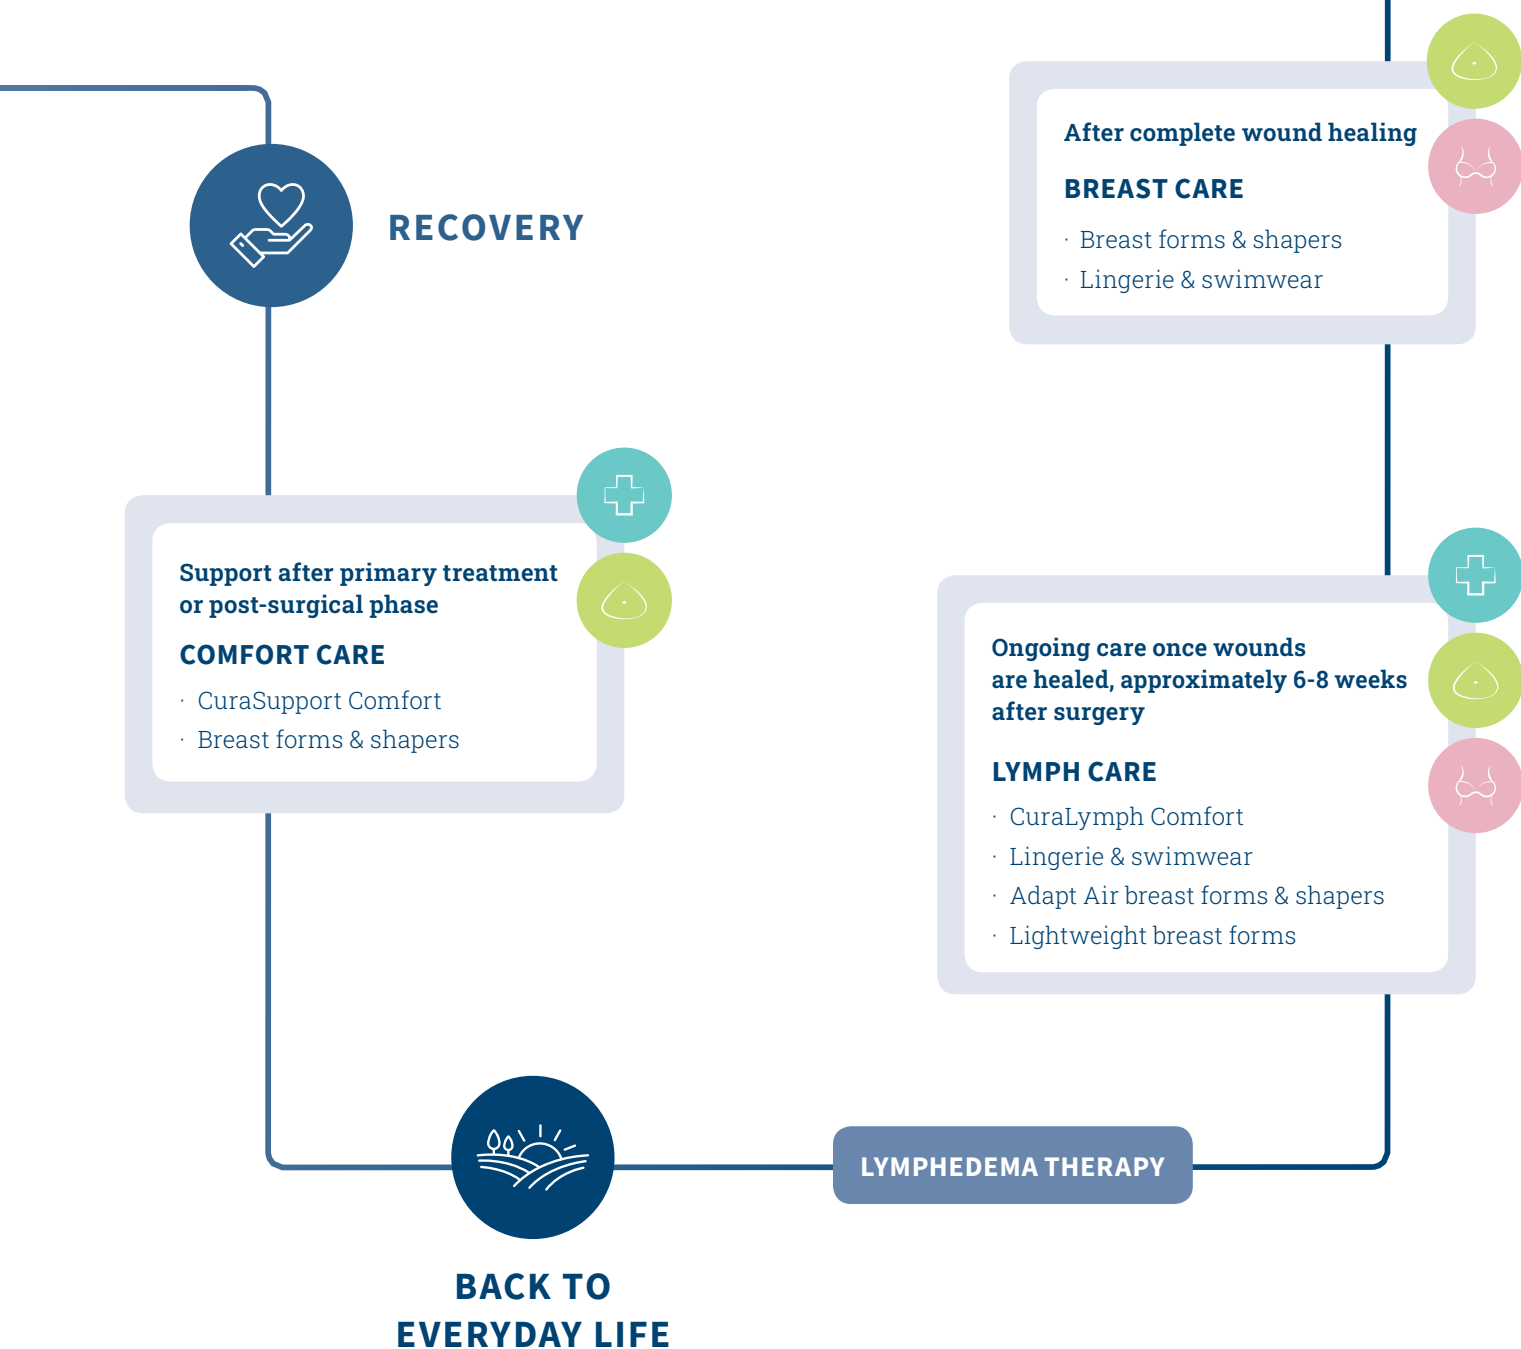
After complete wound healing

BREAST CARE

· Breast forms & shapers
· Lingerie & swimwear

RECOVERY

Support after primary treatment or post-surgical phase

COMFORT CARE

· CuraSupport Comfort
· Breast forms & shapers

Ongoing care once wounds are healed, approximately 6-8 weeks after surgery

LYMPH CARE

· CuraLymph Comfort
· Lingerie & swimwear
· Adapt Air breast forms & shapers
· Lightweight breast forms

LYMPHEDEMA THERAPY

BACK TO EVERYDAY LIFE